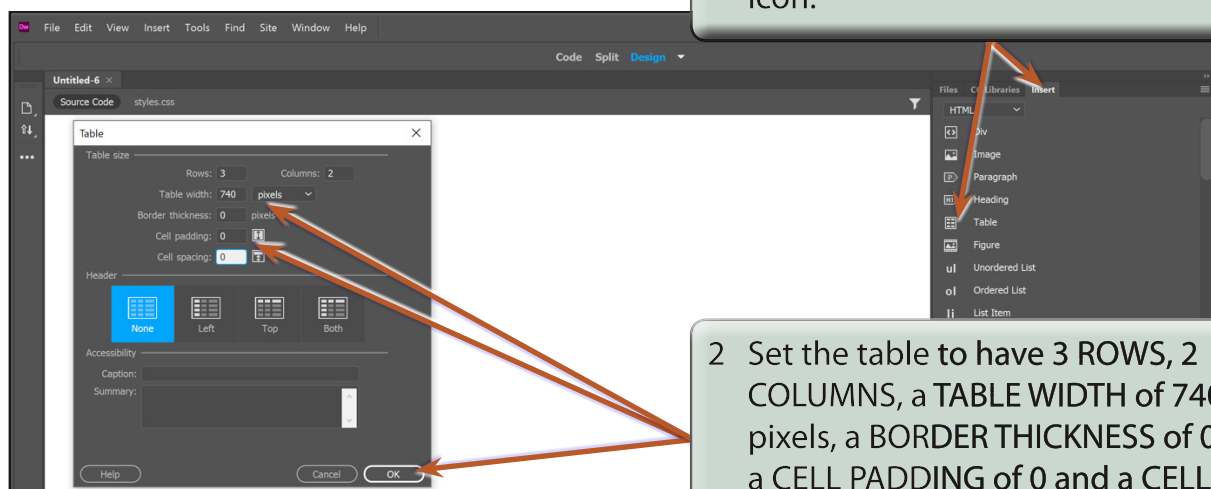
icon.

Dw File Edit View Insert Tools Find Site Window Help

Code Split Design

Untitled-6 ×

Source Code styles.css

Table

Table size

Rows: 3

Columns: 2

Table width: 740 pixels

Border thickness: 0 pixels

Cell padding: 0

Cell spacing: 0

Header

None Left Top Both

Accessibility

Caption:

Summary:

Help

Cancel

OK

Files CC Libraries Insert

HTML

Div

Image

Paragraph

Heading

Table

Figure

ul Unordered List

ol Ordered List

li List Item

2 Set the table to have 3 ROWS, 2 COLUMNS, a TABLE WIDTH of 74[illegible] pixels, a BORDER THICKNESS of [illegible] a CELL PADDING of 0 and a CELL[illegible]